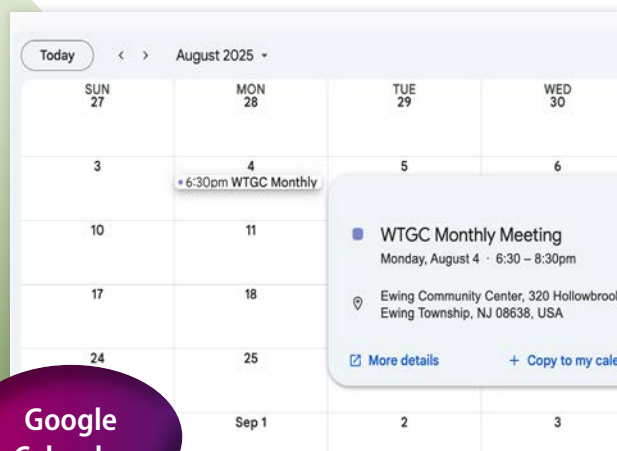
Today < > August 2025

| SUN | MON | TUE | WED |
|---|---|---|---|
| 27 | 28 | 29 | 30 |
| 3 | 4 6:30pm WTGC Monthly | 5 | 6 |
| 10 | 11 | | |
| 17 | 18 | | |
| 24 | 25 | | |
| | Sep 1 | 2 | 3 |

WTGC Monthly Meeting
Monday, August 4 · 6:30 – 8:30pm

Ewing Community Center, 320 Hollowbroo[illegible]
Ewing Township, NJ 08638, USA

More details
+ Copy to my cale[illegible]

Google
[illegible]